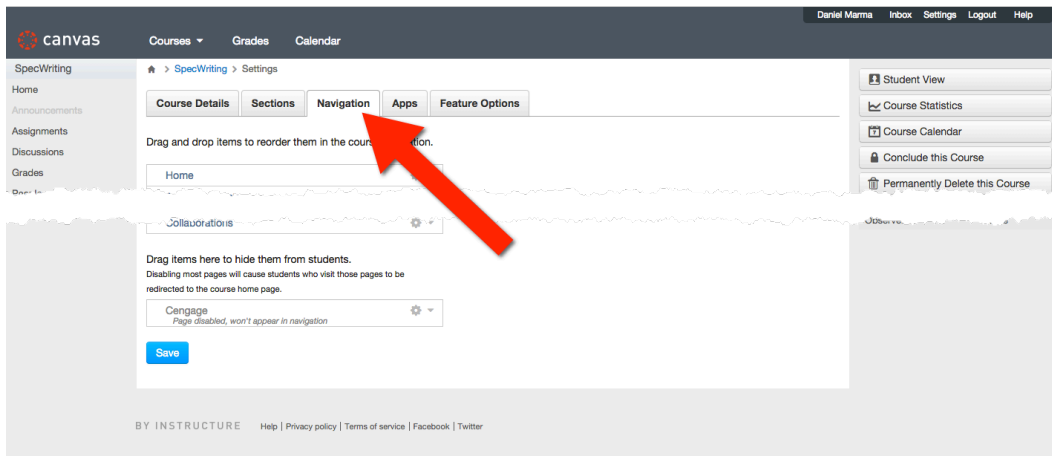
Daniel Marma Inbox Settings Logout Help

canvas

Courses ▾ Grades Calendar

SpecWriting
Home
Announcements
Assignments
Discussions
Grades
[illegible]

SpecWriting > Settings

Course Details Sections Navigation Apps Feature Options

Drag and drop items to reorder them in the cours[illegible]ation.

Home

Collaborations

Drag items here to hide them from students.
Disabling most pages will cause students who visit those pages to be redirected to the course home page.

Cengage
Page disabled, won't appear in navigation

Save

Student View
Course Statistics
Course Calendar
Conclude this Course
Permanently Delete this Course
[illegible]

BY INSTRUCTURE Help | Privacy policy | Terms of service | Facebook | Twitter